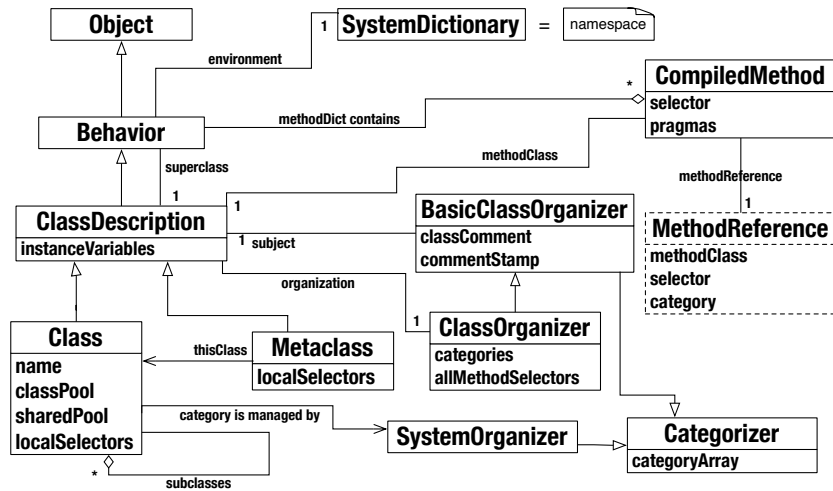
Object

1 SystemDictionary = namespace

environment

* CompiledMethod
selector
pragmas

Behavior

methodDict contains

methodClass

superclass

1

methodReference

1

ClassDescription
instanceVariables

1

1 subject

BasicClassOrganizer
classComment
commentStamp

1

MethodReference
methodClass
selector
category

organization

Class
name
classPool
sharedPool
localSelectors

thisClass

Metaclass
localSelectors

1

ClassOrganizer
categories
allMethodSelectors

category is managed by

SystemOrganizer

Categorizer
categoryArray

*

subclasses